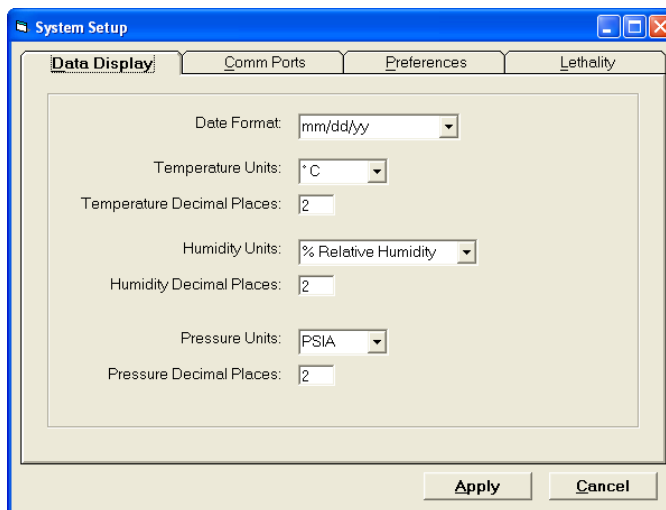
System Setup

Data Display | Comm Ports | Preferences | Lethality

Date Format: mm/dd/yy

Temperature Units: ° C

Temperature Decimal Places: 2

Humidity Units: % Relative Humidity

Humidity Decimal Places: 2

Pressure Units: PSIA

Pressure Decimal Places: 2

Apply | Cancel